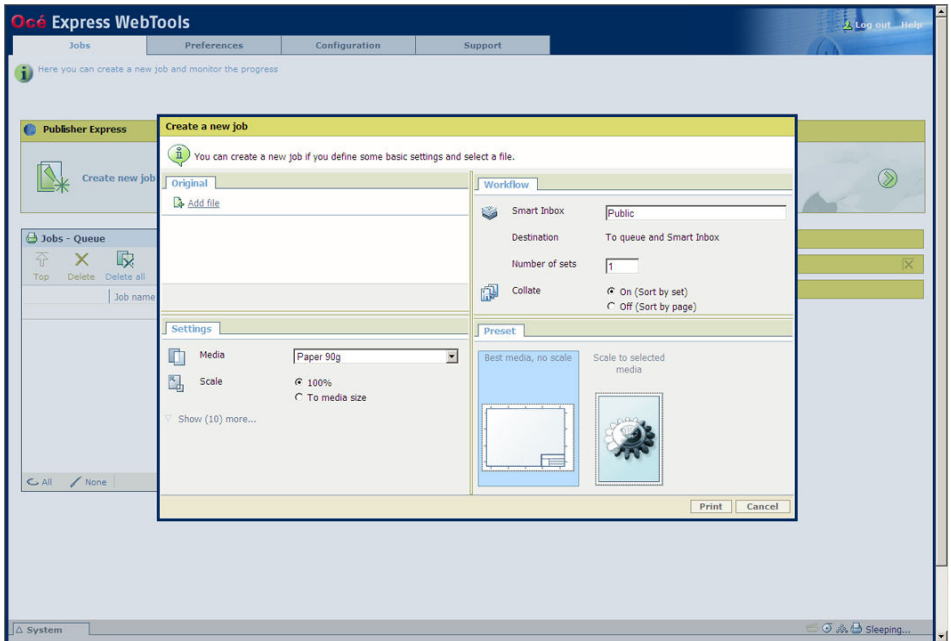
Océ Express WebTools

Log out Help

Jobs Preferences Configuration Support

Here you can create a new job and monitor the progress

Publisher Express

Create new job

Jobs - Queue

Top Delete Delete all

Job name

All None

Create a new job

You can create a new job if you define some basic settings and select a file.

Original

Add file

Workflow

Smart Inbox Public

Destination To queue and Smart Inbox

Number of sets 1

Collate
On (Sort by set)
Off (Sort by page)

Settings

Media Paper 90g

Scale
100%
To media size

Show (10) more...

Preset

Best media, no scale

Scale to selected media

Print Cancel

System

Sleeping...